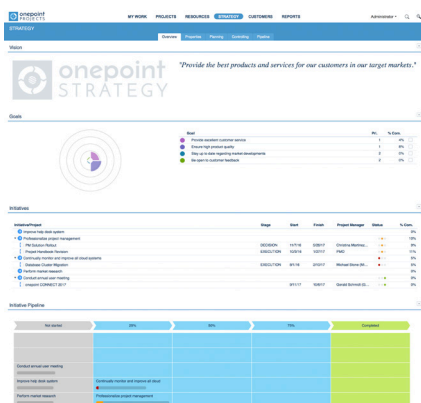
onepoint PROJECTS

MY WORK PROJECTS RESOURCES STRATEGY CUSTOMERS REPORTS

Administrator

STRATEGY

Overview Properties Planning Scheduling Pipeline

Vision

onepoint STRATEGY

"Provide the best products and services for our customers in our target markets."

Goals

| Goal | Pri. | % Com. |
|---|---|---|
| Provide excellent customer service | 1 | 0% |
| Ensure high product quality | 1 | 0% |
| Stay up to date regarding market developments | 1 | 0% |
| Be open to customer feedback | 2 | 0% |

Initiatives

| Initiative/Project | Stage | Start | Finish | Project Manager | Status | % Com. |
|---|---|---|---|---|---|---|
| Improve help desk system | | | | | | 0% |
| Professionalize project management | | | | | | 10% |
| PM Solution Rollout | DECISION | 11/7/16 | 5/30/17 | Christina Martinez... | | 0% |
| Project Handbook Revision | EXECUTION | 10/3/16 | 1/27/17 | PMO | | 11% |
| Continuosly monitor and improve all cloud systems | | | | | | 0% |
| Database Cluster Migration | EXECUTION | 8/1/16 | 2/10/17 | Michael Stone (Mi... | | 0% |
| Perform market research | | | | | | 0% |
| Conduct annual user meeting | | | | | | 0% |
| onepoint CONNECT 2017 | | 3/11/17 | 10/6/17 | Gerald Schmidt (G... | | 0% |

Initiative Pipeline

| Not started | 25% | 50% | 75% | Completed |
|---|---|---|---|---|
| Conduct annual user meeting | | | | |
| Improve help desk system | Continuosly monitor and improve all cloud | | | |
| Perform market research | Professionalize project management | | | |